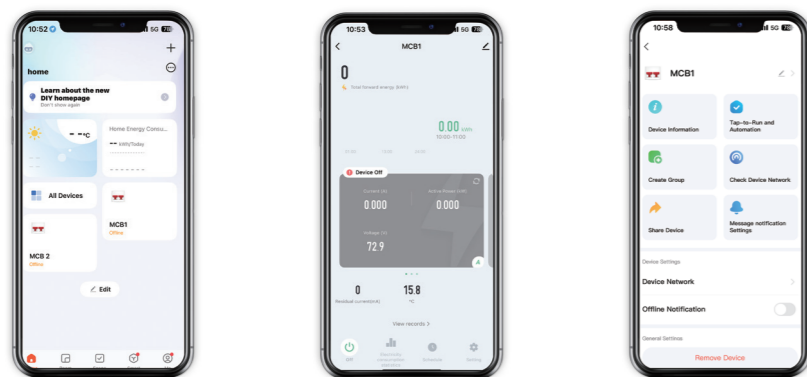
10:52 5G

home

Learn about the new DIY homepage
Don't show again

- - °C

Home Energy Consu...
-- kWh/Today

All Devices

MCB1
Offline

MCB 2
Offline

Edit

10:53 5G

MCB1

0
Total forward energy (kWh)

0.00 kWh
10:00-11:00

Device Off

Current (A)
0.000

Active Power (kW)
0.000

Voltage (V)
72.9

0
Residual current(mA)

15.8
°C

View records

10:58 5G

MCB1

Device Information

Tap-to-Run and Automation

Create Group

Check Device Network

Share Device

Message notification Settings

Device Settings

Device Network

Offline Notification

General Settings

Remove Device